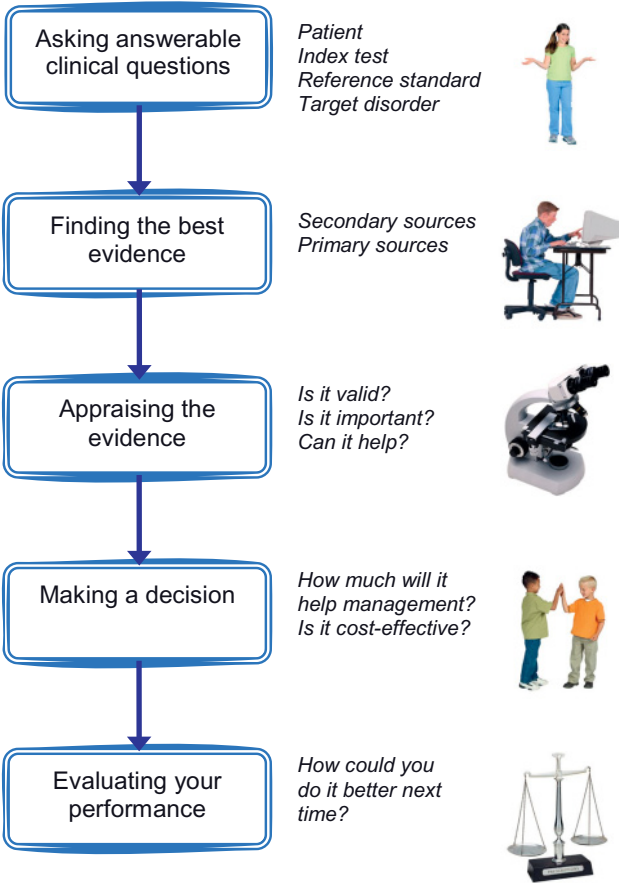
Asking answerable clinical questions

Patient
Index test
Reference standard
Target disorder

Finding the best evidence

Secondary sources
Primary sources

Appraising the evidence

Is it valid?
Is it important?
Can it help?

Making a decision

How much will it help management?
Is it cost-effective?

Evaluating your performance

How could you do it better next time?